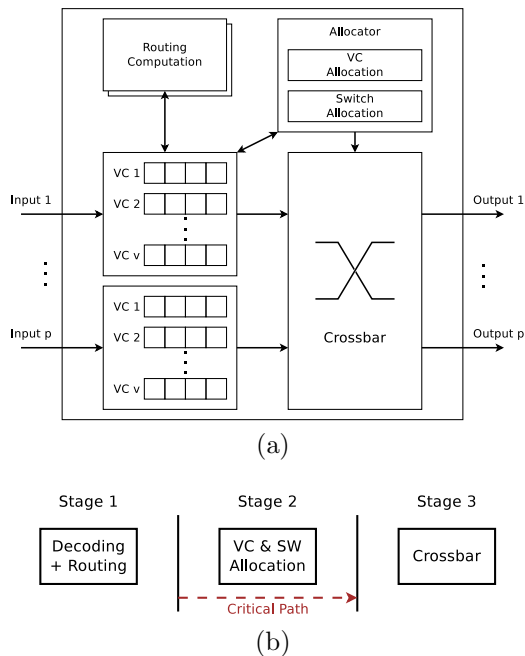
Routing Computation

Allocator

VC Allocation

Switch Allocation

Input 1

VC 1

VC 2

VC v

Output 1

Crossbar

Input p

VC 1

VC 2

VC v

Output p

(a)

Stage 1

Stage 2

Stage 3

Decoding + Routing

VC & SW Allocation

Crossbar

Critical Path

(b)